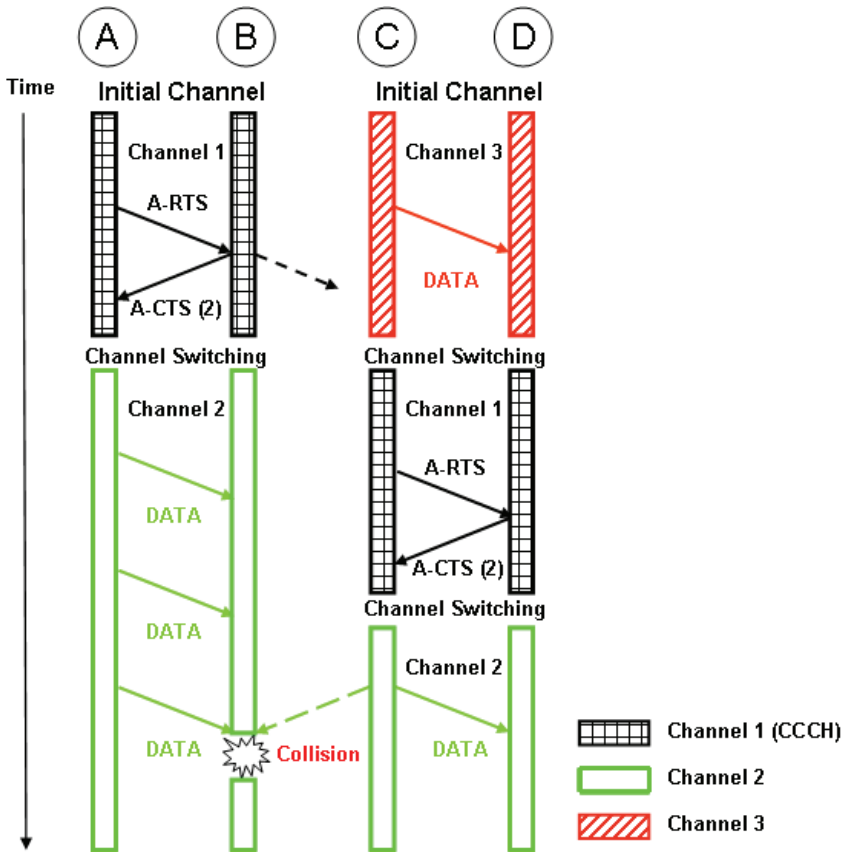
A B C D

Time

Initial Channel

Initial Channel

Channel 1

A-RTS

A-CTS (2)

Channel 3

DATA

Channel Switching

Channel Switching

Channel 2

DATA

DATA

DATA

Collision

Channel 1

A-RTS

A-CTS (2)

Channel Switching

Channel 2

DATA

Channel 1 (CCCH)

Channel 2

Channel 3